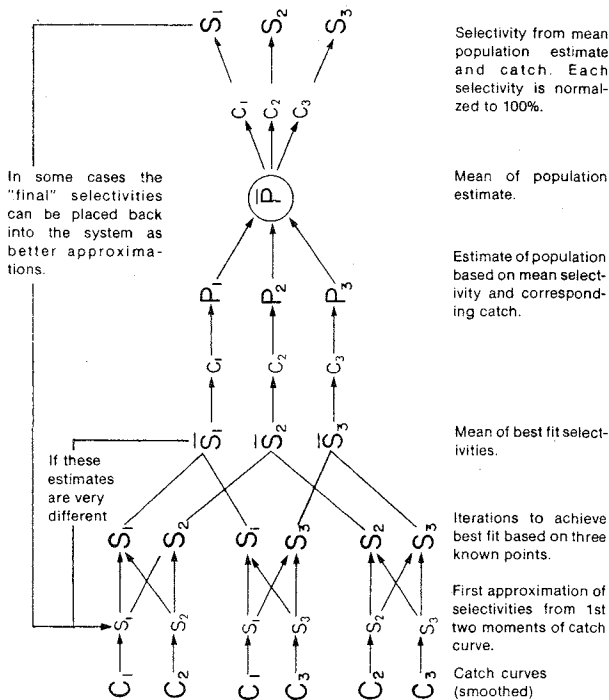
$S_1$ $S_2$ $S_3$

$C_1$ $C_2$ $C_3$

Selectivity from mean population estimate and catch. Each selectivity is normalized to 100%.

In some cases the "final" selectivities can be placed back into the system as better approximations.

$\bar{P}$

Mean of population estimate.

$P_1$ $P_2$ $P_3$

Estimate of population based on mean selectivity and corresponding catch.

$C_1$ $C_2$ $C_3$

$\bar{S}_1$ $\bar{S}_2$ $\bar{S}_3$

Mean of best fit selectivities.

If these estimates are very different

$S_1$ $S_2$ $S_1$ $S_3$ $S_2$ $S_3$

Iterations to achieve best fit based on three known points.

$S_1$ $S_2$ $S_1$ $S_3$ $S_2$ $S_3$

First approximation of selectivities from 1st two moments of catch curve.

$C_1$ $C_2$ $C_1$ $C_3$ $C_2$ $C_3$

Catch curves (smoothed)